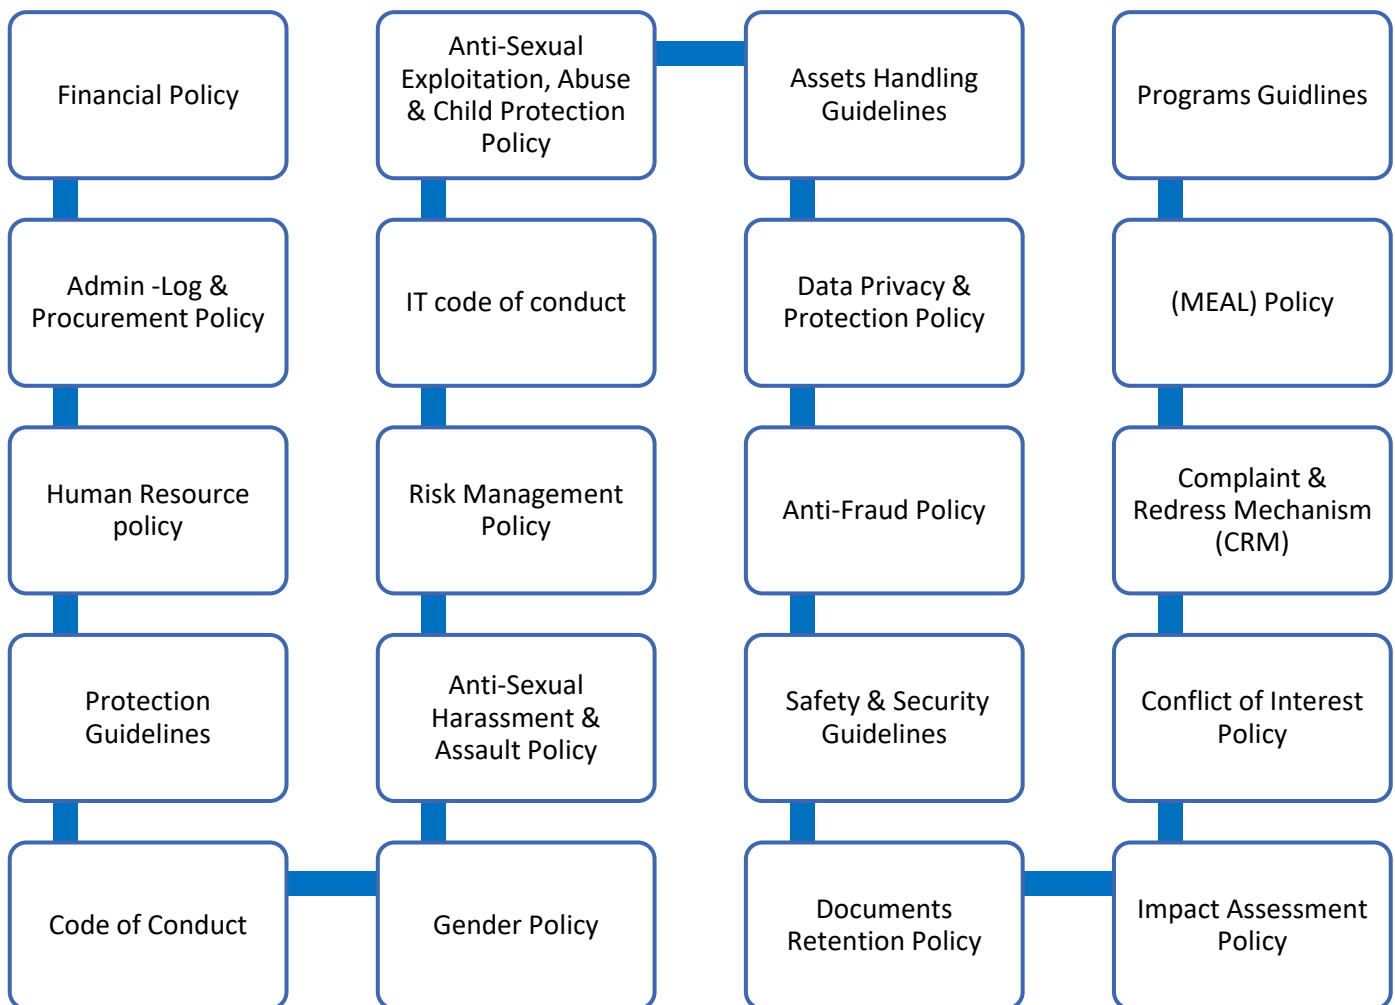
Financial Policy

Admin -Log & Procurement Policy

Human Resource policy

Protection Guidelines

Code of Conduct

Gender Policy

Anti-Sexual Harassment & Assault Policy

Risk Management Policy

IT code of conduct

Anti-Sexual Exploitation, Abuse & Child Protection Policy

Assets Handling Guidelines

Data Privacy & Protection Policy

Anti-Fraud Policy

Safety & Security Guidelines

Documents Retention Policy

Impact Assessment Policy

Conflict of Interest Policy

Complaint & Redress Mechanism (CRM)

(MEAL) Policy

Programs Guidlines